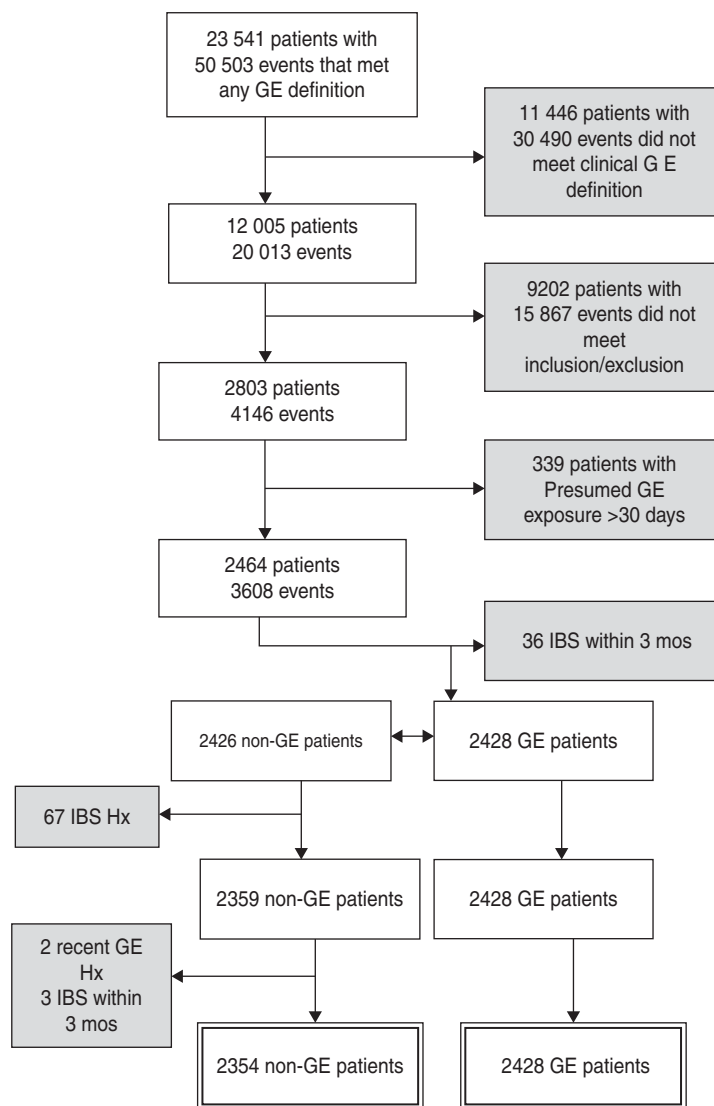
23 541 patients with 50 503 events that met any GE definition

11 446 patients with 30 490 events did not meet clinical G E definition

12 005 patients 20 013 events

9202 patients with 15 867 events did not meet inclusion/exclusion

2803 patients 4146 events

339 patients with Presumed GE exposure >30 days

2464 patients 3608 events

36 IBS within 3 mos

2426 non-GE patients

2428 GE patients

67 IBS Hx

2359 non-GE patients

2428 GE patients

2 recent GE Hx 3 IBS within 3 mos

2354 non-GE patients

2428 GE patients